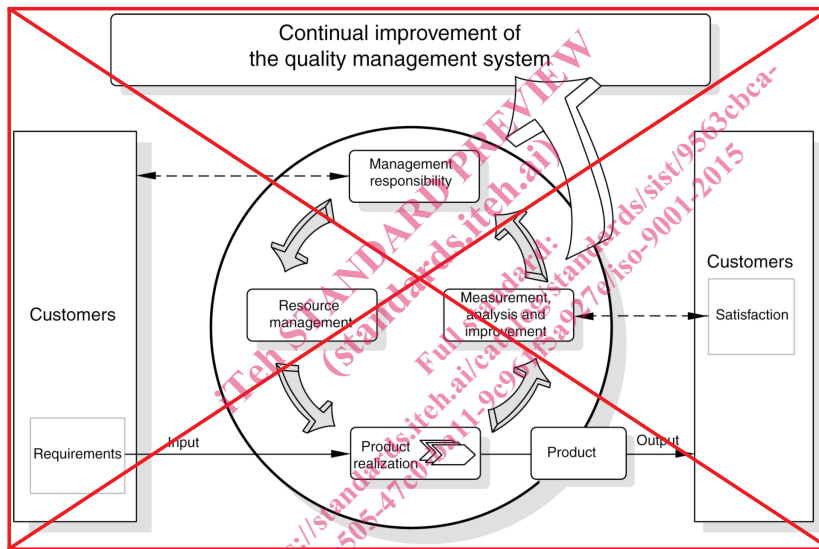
Continual improvement of the quality management system

Customers

Requirements

Management responsibility

Resource management

Measurement, analysis and improvement

Product realization

Input

Product

Output

Customers

Satisfaction

iTeh STANDARD PREVIEW
(standards.iteh.ai)

Full standard:
https://standards.iteh.ai/catalog/standards/sist/9563cbca-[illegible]505-47c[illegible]-11-9c9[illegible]-f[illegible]a027e/iso-9001-2015